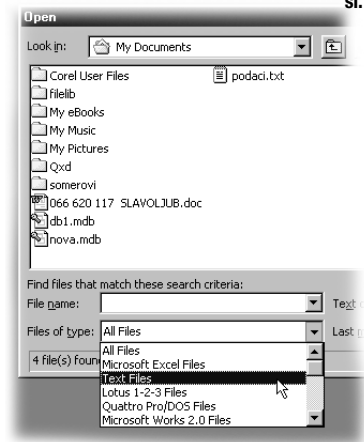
sl.

Open

Look in: My Documents

Corel User Files
filelib
My eBooks
My Music
My Pictures
Qxd
somerovi
066 620 117 SLAVOLJUB.doc
db1.mdb
nova.mdb
podaci.txt

Find files that match these search criteria:
File name:
Text
Files of type: All Files
Last
4 file(s) found

All Files
Microsoft Excel Files
Text Files
Lotus 1-2-3 Files
Quattro Pro/DOS Files
Microsoft Works 2.0 Files